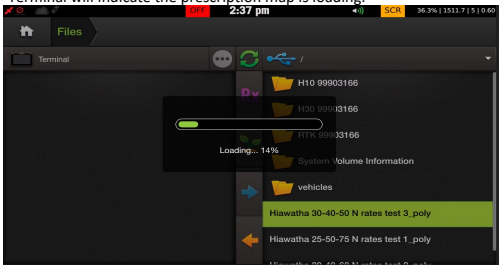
Terminal will indicate the prescription map is loading.

OFF 2:37 pm SCR 36.3% | 1511.7 | 5 | 0.60

Files

Terminal

/

H10 99903166

H30 99903166

RTK 99903166

System Volume Information

vehicles

Hiawatha 30-40-50 N rates test 3_poly

Hiawatha 25-50-75 N rates test 1_poly

Loading... 14%